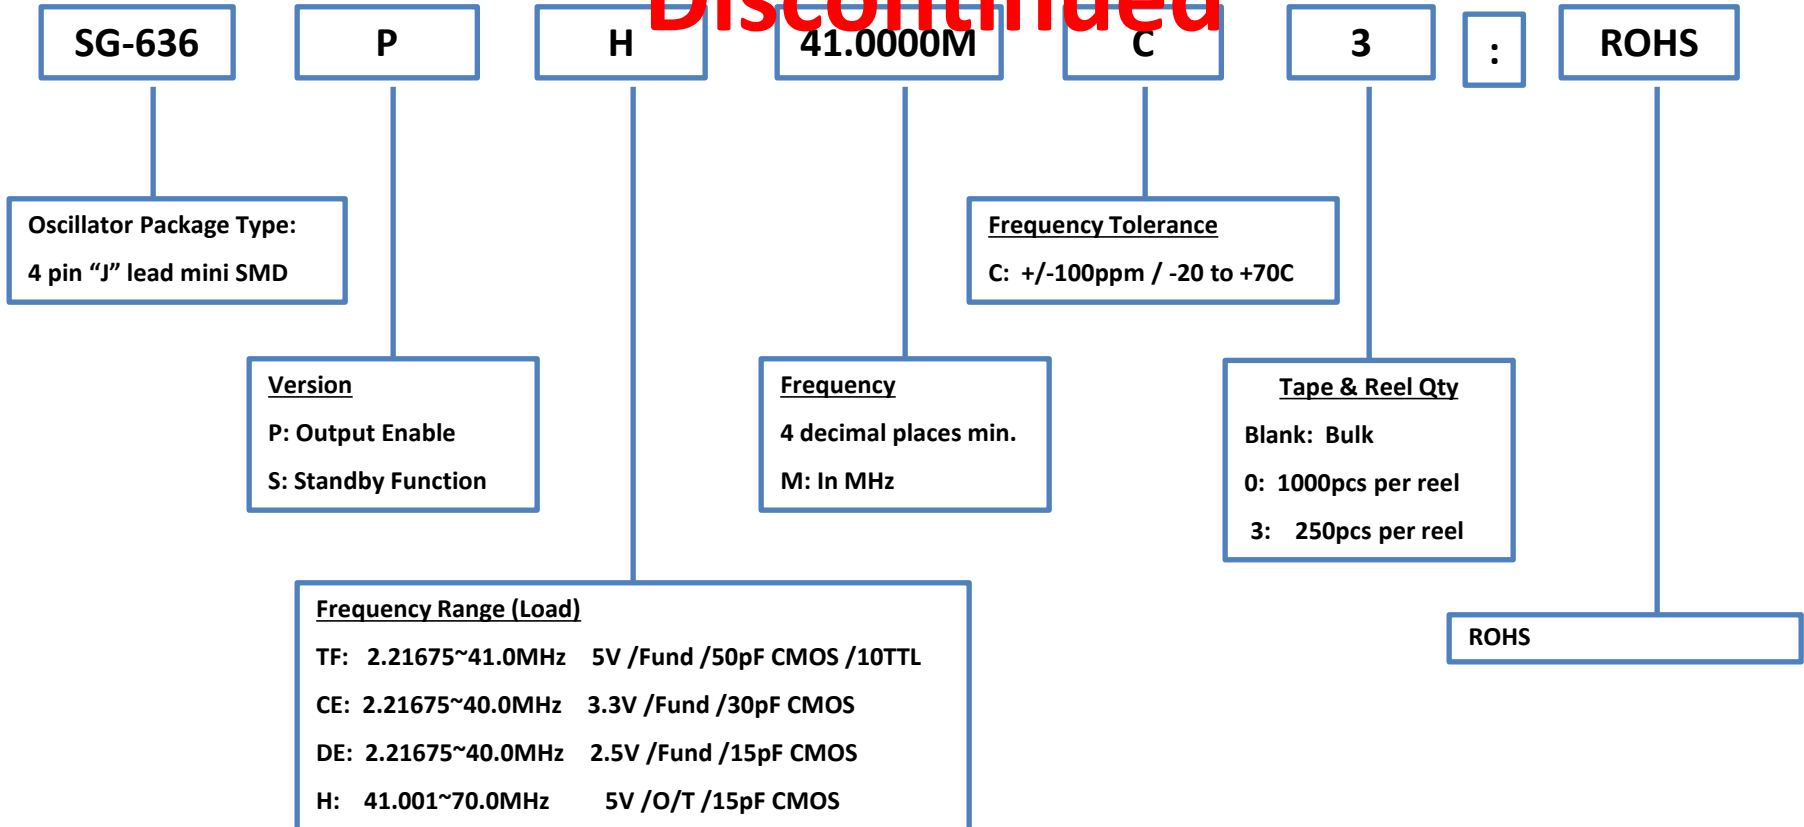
Discontinued

SG-636

P

H

41.0000M

C

3

:

ROHS

Oscillator Package Type:

4 pin “J” lead mini SMD

Frequency Tolerance

C: +/-100ppm / -20 to +70C

Version

P: Output Enable

S: Standby Function

Frequency

4 decimal places min.

M: In MHz

Tape & Reel Qty

Blank: Bulk

0: 1000pcs per reel

3: 250pcs per reel

Frequency Range (Load)

TF: 2.21675~41.0MHz 5V /Fund /50pF CMOS /10TTL

CE: 2.21675~40.0MHz 3.3V /Fund /30pF CMOS

DE: 2.21675~40.0MHz 2.5V /Fund /15pF CMOS

H: 41.001~70.0MHz 5V /O/T /15pF CMOS

ROHS